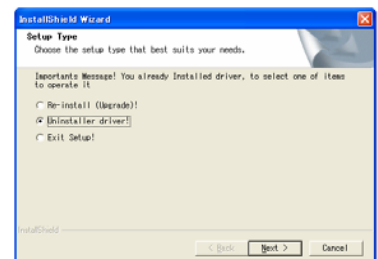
InstallShield Wizard

Setup Type

Choose the setup type that best suits your needs.

Importants Message! You already Installed driver, to select one of items to operate it

Re-install (Upgrade)!

Uninstaller driver!

Exit Setup!

InstallShield

< Back

Next >

Cancel